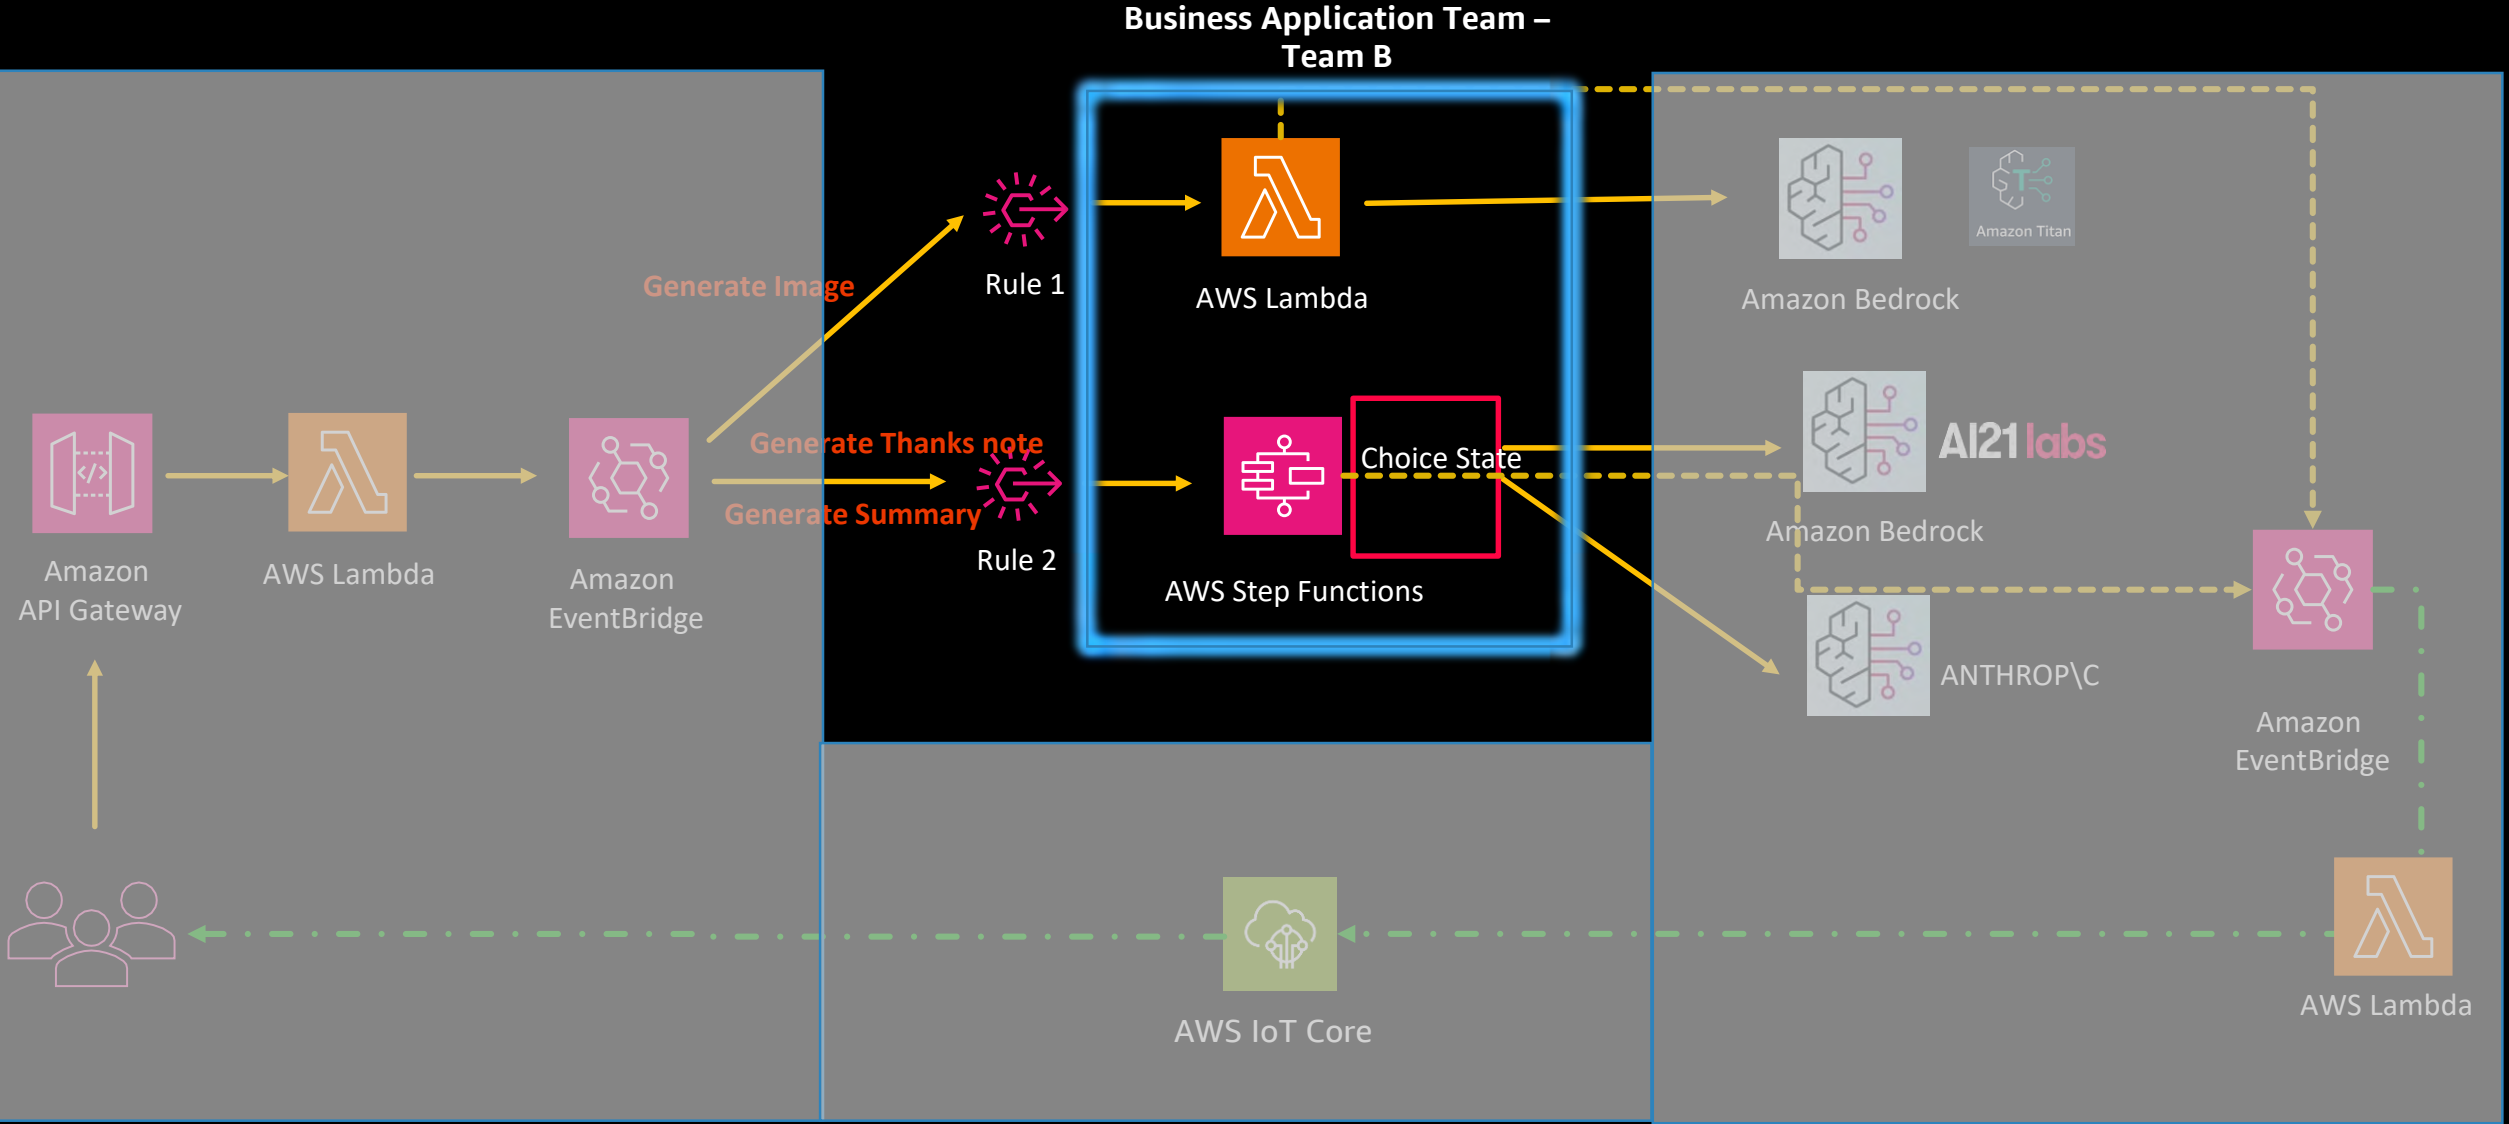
Business Application Team – Team B

Generate Image

Rule 1

AWS Lambda

Amazon Titan

Amazon Bedrock

Amazon API Gateway

AWS Lambda

Amazon EventBridge

Generate Thanks note

Generate Summary

Rule 2

Choice State

AWS Step Functions

AI21 labs

Amazon Bedrock

ANTHROP\C

Amazon EventBridge

AWS IoT Core

AWS Lambda